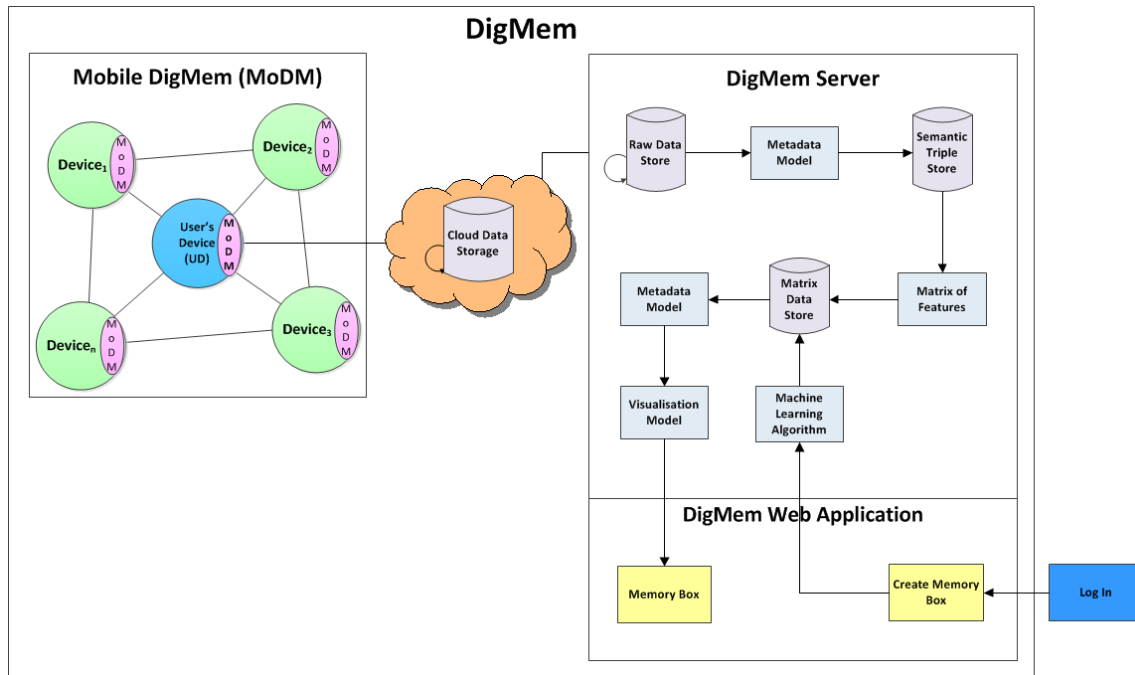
DigMem

Mobile DigMem (MoDM)

Device$_1$ MoDM

Device$_2$ MoDM

User's Device (UD) MoDM

Device$_n$ MoDM

Device$_3$ MoDM

Cloud Data Storage

DigMem Server

Raw Data Store

Metadata Model

Semantic Triple Store

Metadata Model

Matrix Data Store

Matrix of Features

Visualisation Model

Machine Learning Algorithm

DigMem Web Application

Memory Box

Create Memory Box

Log In